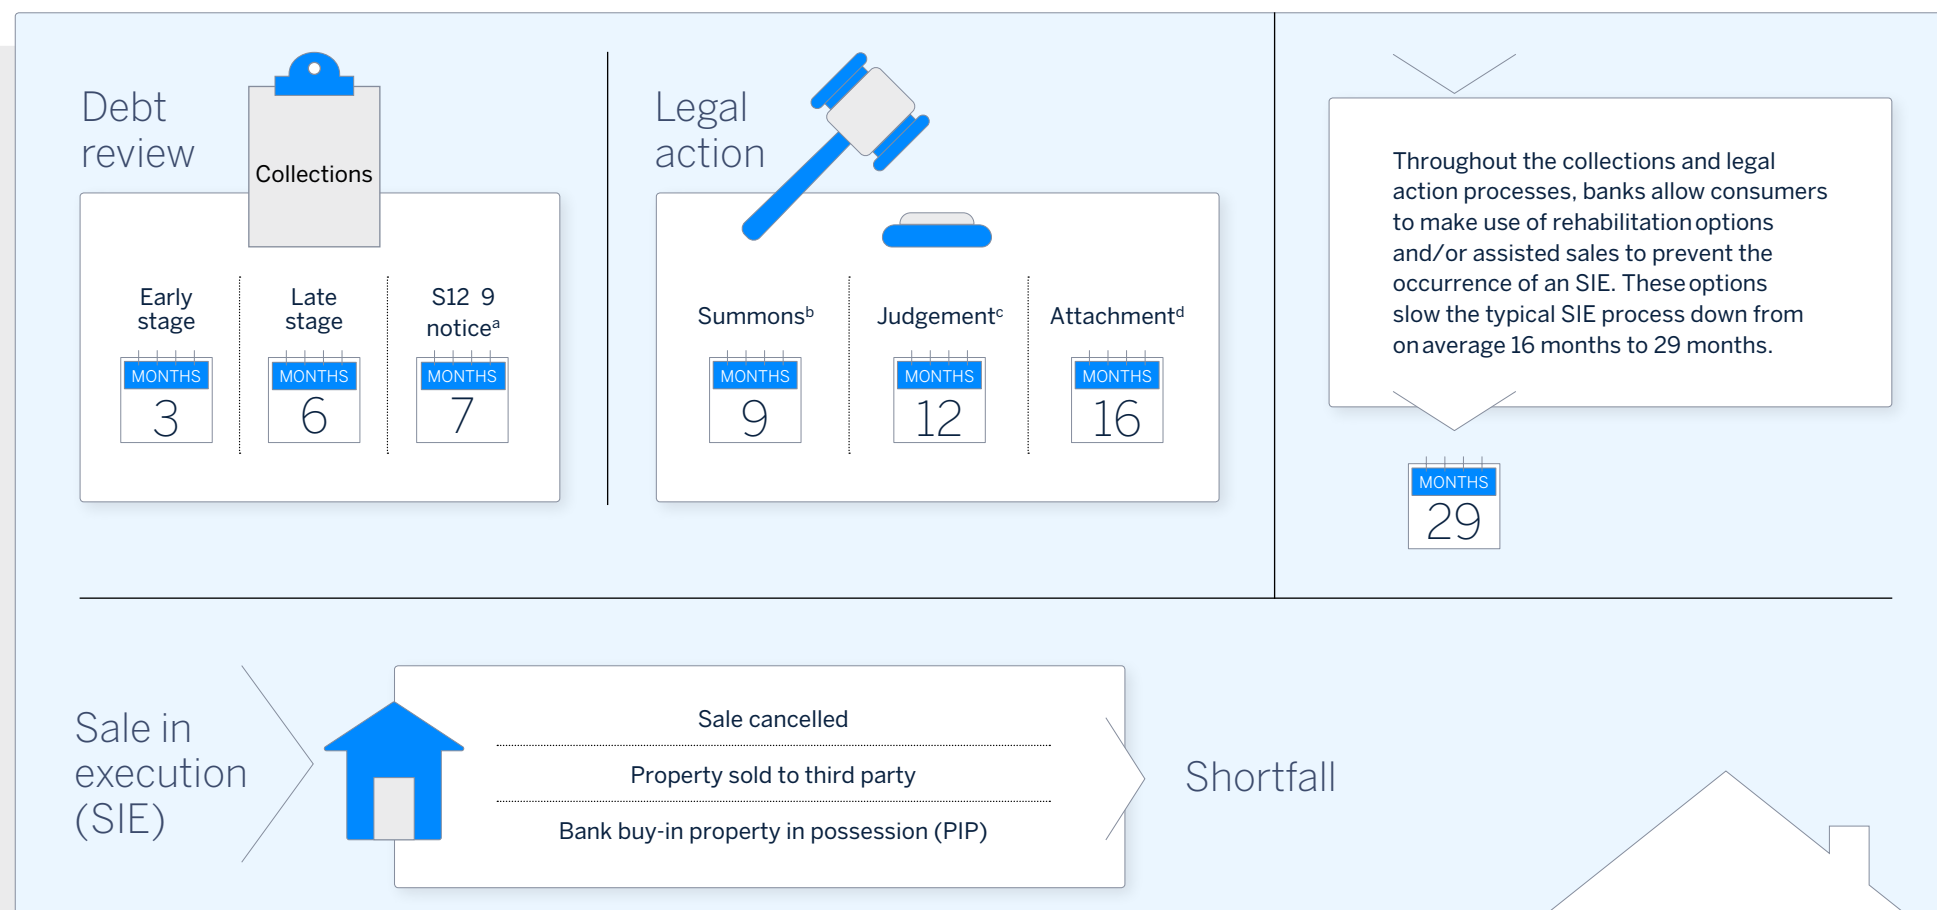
Debt review

Collections

Early stage
MONTHS
3

Late stage
MONTHS
6

S12 9 notice$^a$
MONTHS
7

Legal action

Summons$^b$
MONTHS
9

Judgement$^c$
MONTHS
12

Attachment$^d$
MONTHS
16

Throughout the collections and legal action processes, banks allow consumers to make use of rehabilitation options and/or assisted sales to prevent the occurrence of an SIE. These options slow the typical SIE process down from on average 16 months to 29 months.

MONTHS
29

Sale in execution (SIE)

Sale cancelled

Property sold to third party

Bank buy-in property in possession (PIP)

Shortfall